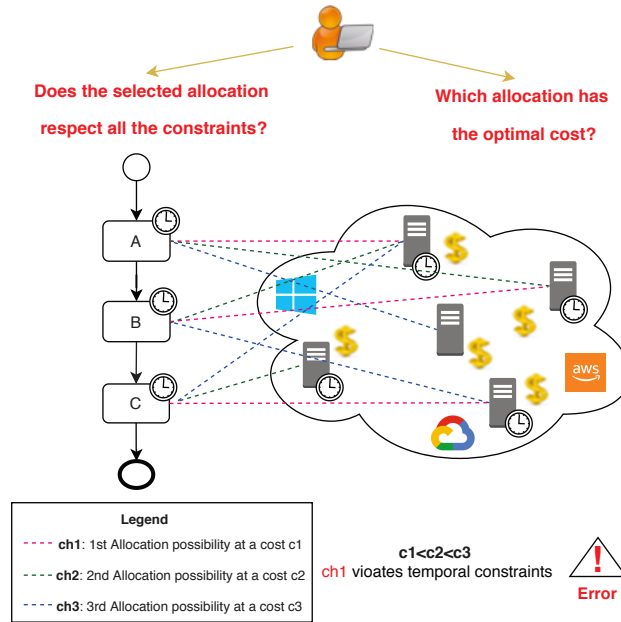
Does the selected allocation respect all the constraints?

Which allocation has the optimal cost?

A

B

C

aws

Legend

ch1: 1st Allocation possibility at a cost c1

ch2: 2nd Allocation possibility at a cost c2

ch3: 3rd Allocation possibility at a cost c3

c1<c2<c3

ch1 vioates temporal constraints

!

Error